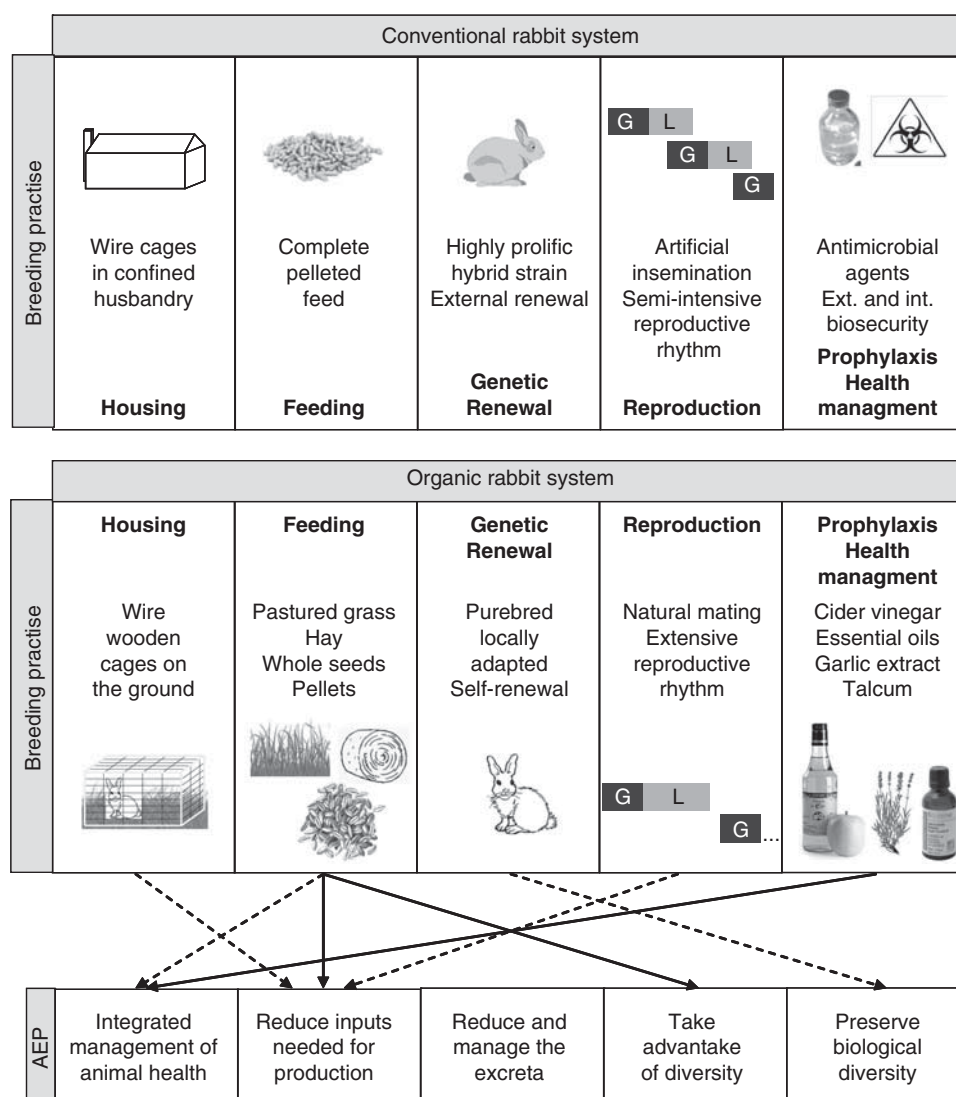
Conventional rabbit system

Breeding practise

| Housing | Feeding | Genetic Renewal | Reproduction | Prophylaxis Health managment |
|---|---|---|---|---|
| Wire cages in confined husbandry | Complete pelleted feed | Highly prolific hybrid strain External renewal | G L G L G Artificial insemination Semi-intensive reproductive rhythm | Antimicrobial agents Ext. and int. biosecurity |

Organic rabbit system

Breeding practise

| Housing | Feeding | Genetic Renewal | Reproduction | Prophylaxis Health managment |
|---|---|---|---|---|
| Wire wooden cages on the ground | Pastured grass Hay Whole seeds Pellets | Purebred locally adapted Self-renewal | Natural mating Extensive reproductive rhythm G L G... | Cider vinegar Essential oils Garlic extract Talcum |

AEP

| Integrated management of animal health | Reduce inputs needed for production | Reduce and manage the excreta | Take advantake of diversity | Preserve biological diversity |
|---|---|---|---|---|